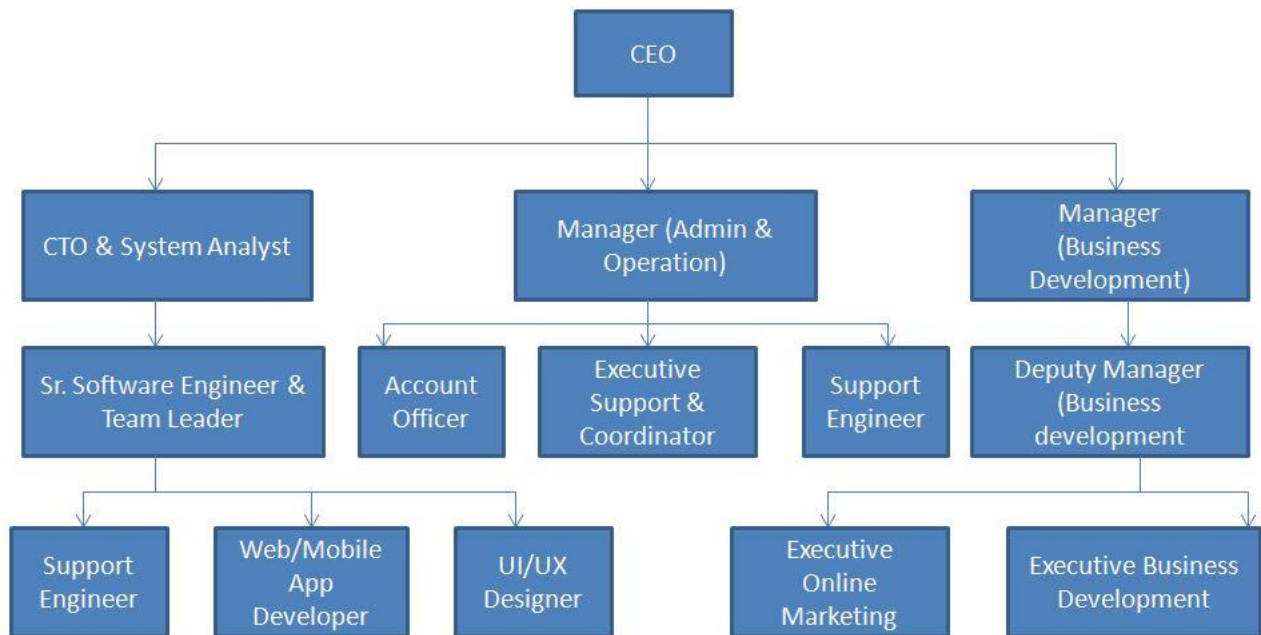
CEO

CTO & System Analyst

Manager (Admin & Operation)

Manager (Business Development)

Sr. Software Engineer & Team Leader

Account Officer

Executive Support & Coordinator

Support Engineer

Deputy Manager (Business development

Support Engineer

Web/Mobile App Developer

UI/UX Designer

Executive Online Marketing

Executive Business Development